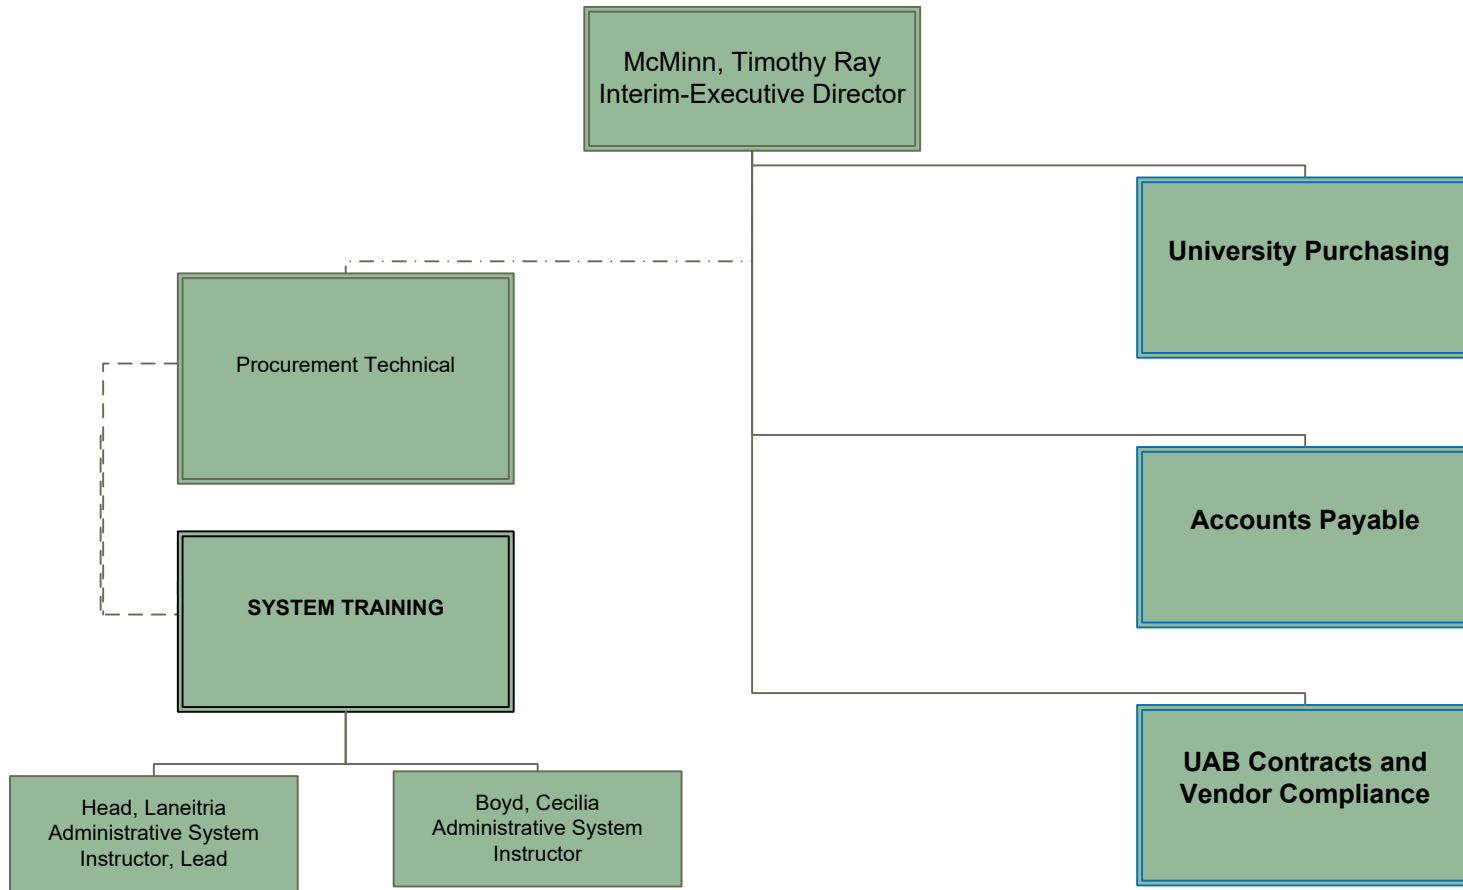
McMinn, Timothy Ray
Interim-Executive Director

University Purchasing

Procurement Technical

Accounts Payable

SYSTEM TRAINING

UAB Contracts and Vendor Compliance

Head, Laneitria
Administrative System Instructor, Lead

Boyd, Cecilia
Administrative System Instructor